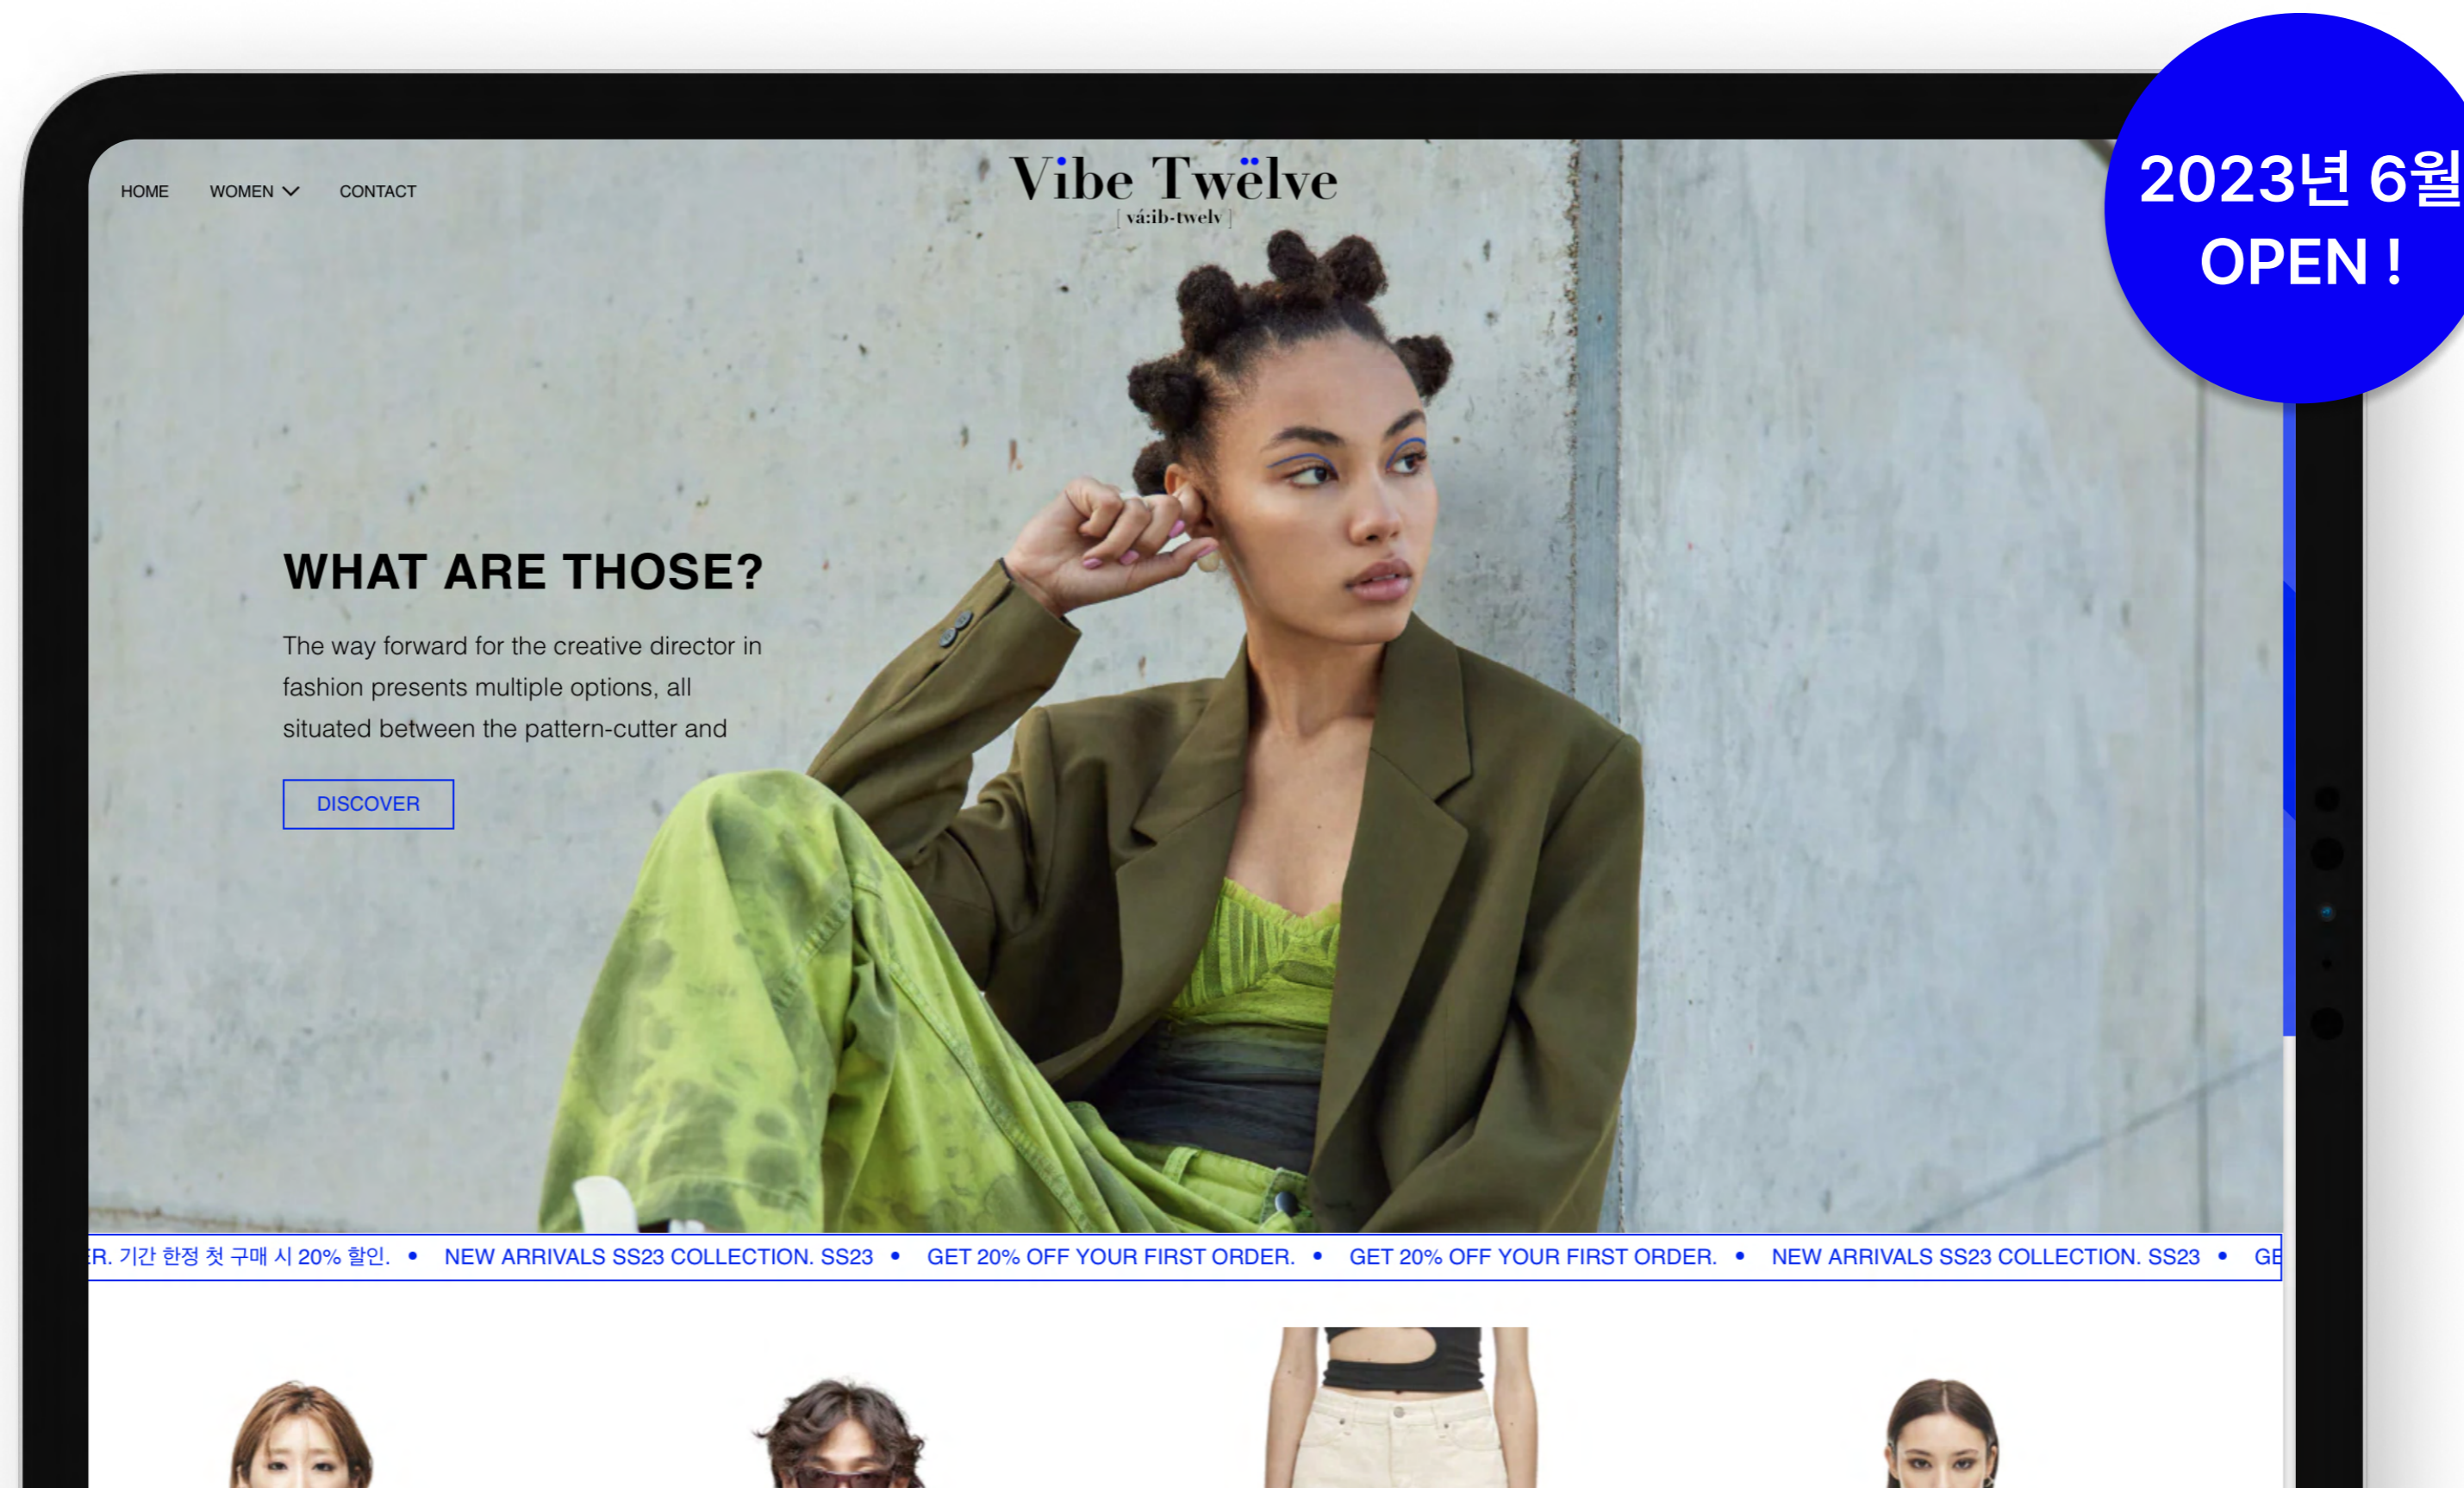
HOME WOMEN CONTACT

Vibe Twëlve
[ vá:ib-twelv ]

2023년 6월 OPEN !

WHAT ARE THOSE?

The way forward for the creative director in fashion presents multiple options, all situated between the pattern-cutter and

DISCOVER

R. 기간 한정 첫 구매 시 20% 할인. • NEW ARRIVALS SS23 COLLECTION. SS23 • GET 20% OFF YOUR FIRST ORDER. • GET 20% OFF YOUR FIRST ORDER. • NEW ARRIVALS SS23 COLLECTION. SS23 • GE